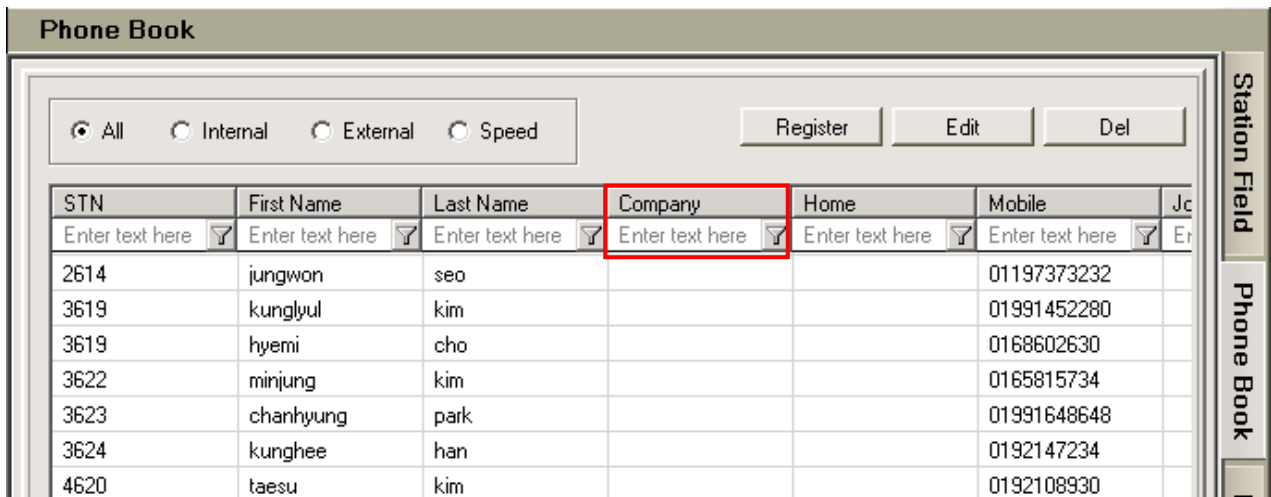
Phone Book

All Internal External Speed

Register Edit Del

| STN | First Name | Last Name | Company | Home | Mobile | Jo |
|---|---|---|---|---|---|---|
| Enter text here | Enter text here | Enter text here | Enter text here | Enter text here | Enter text here | En |
| 2614 | jungwon | seo | | | 01197373232 | |
| 3619 | kunglyul | kim | | | 01991452280 | |
| 3619 | hyemi | cho | | | 0168602630 | |
| 3622 | minjung | kim | | | 0165815734 | |
| 3623 | chanhyung | park | | | 01991648648 | |
| 3624 | kunghee | han | | | 0192147234 | |
| 4620 | taesu | kim | | | 0192108930 | |

Station Field

Phone Book